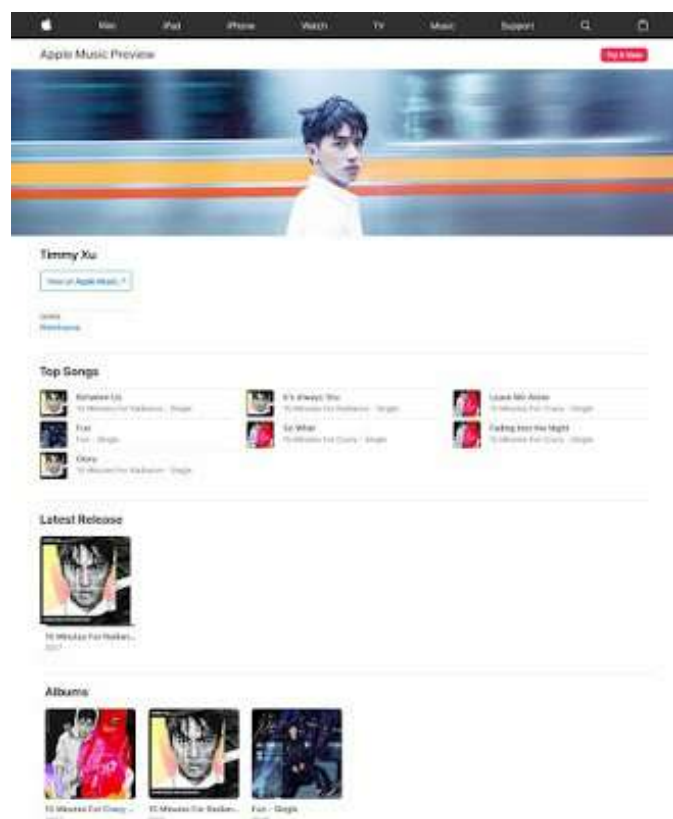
Mac iPad iPhone Watch TV Music Support

Apple Music Preview

Try It Now

Timmy Xu

View on Apple Music

Genre
Mandopop

Top Songs

Between Us
15 Minutes For Radiance - Single

It's Always You
15 Minutes For Radiance - Single

Leave Me Alone
15 Minutes For Crazy - Single

Fun
Fun - Single

So What
15 Minutes For Crazy - Single

Fading Into the Night
15 Minutes For Crazy - Single

Glory
15 Minutes For Radiance - Single

Latest Release

15 Minutes For Radian...
2017

Albums

15 Minutes For Crazy...

15 Minutes For Radian...

Fun - Single